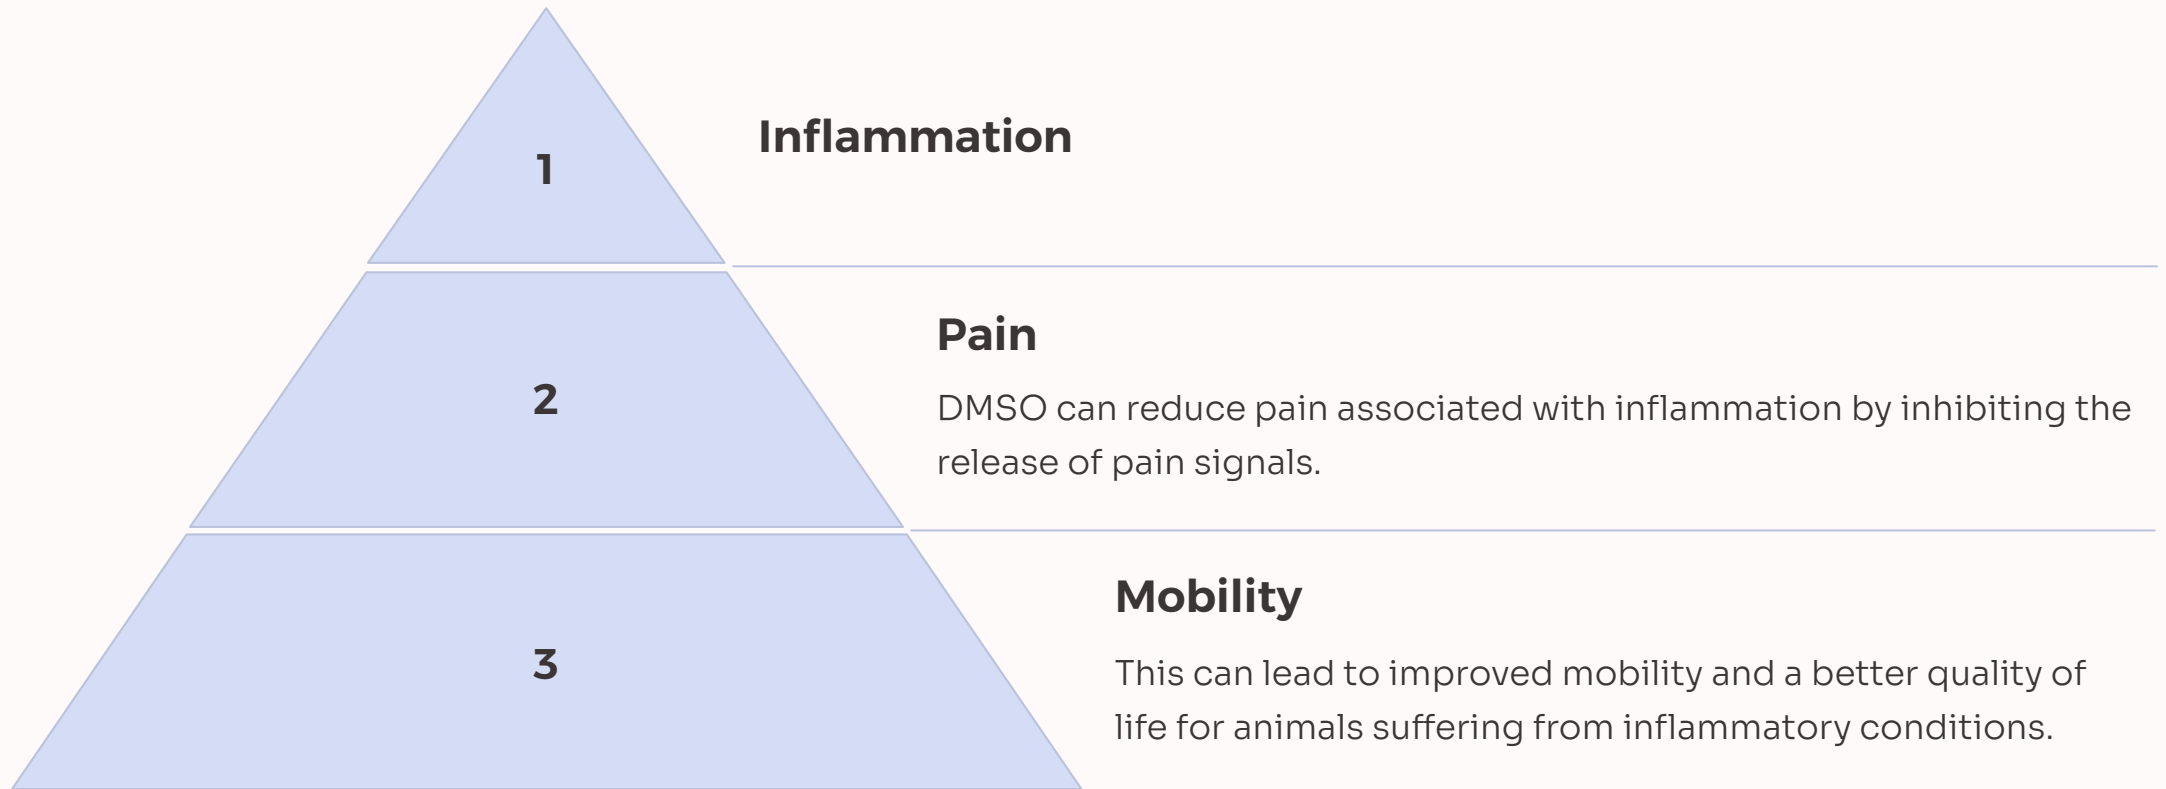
1

Inflammation

2

Pain

DMSO can reduce pain associated with inflammation by inhibiting the release of pain signals.

3

Mobility

This can lead to improved mobility and a better quality of life for animals suffering from inflammatory conditions.